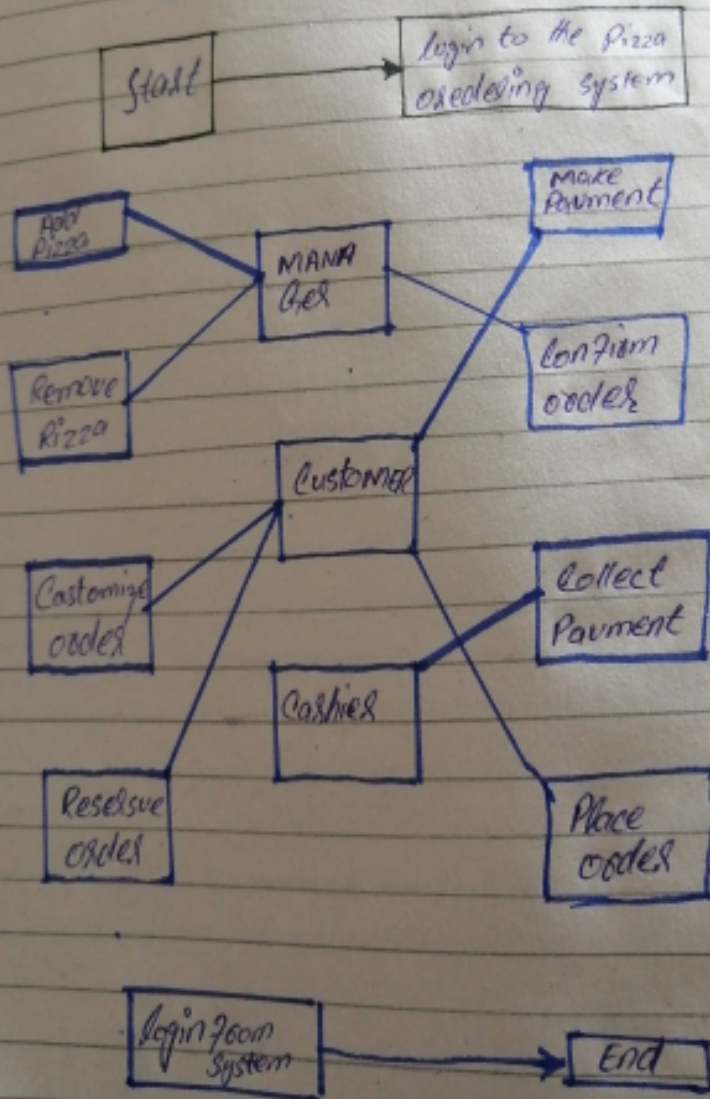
Start

login to the Pizza oredering system

Add Pizza

MANA Ger

Make Payment

Remove Pizza

Confirm order

Customer

Customize order

Collect Payment

Cashier

Reserve order

Place order

login from System

End